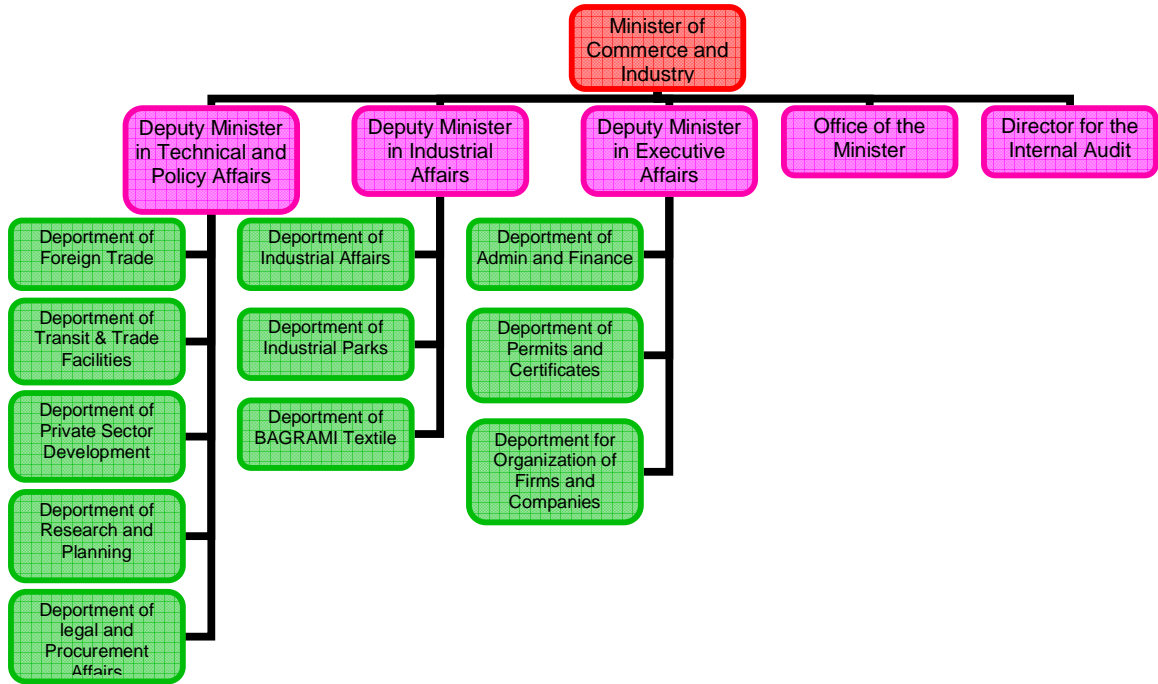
Minister of Commerce and Industry

Deputy Minister in Technical and Policy Affairs

Deputy Minister in Industrial Affairs

Deputy Minister in Executive Affairs

Office of the Minister

Director for the Internal Audit

Deoptment of Foreign Trade

Deoptment of Transit & Trade Facilities

Deoptment of Private Sector Development

Deoptment of Research and Planning

Deoptment of legal and Procurement Affairs

Deoptment of Industrial Affairs

Deoptment of Industrial Parks

Deoptment of BAGRAMI Textile

Deoptment of Admin and Finance

Deoptment of Permits and Certificates

Deoptment for Organization of Firms and Companies